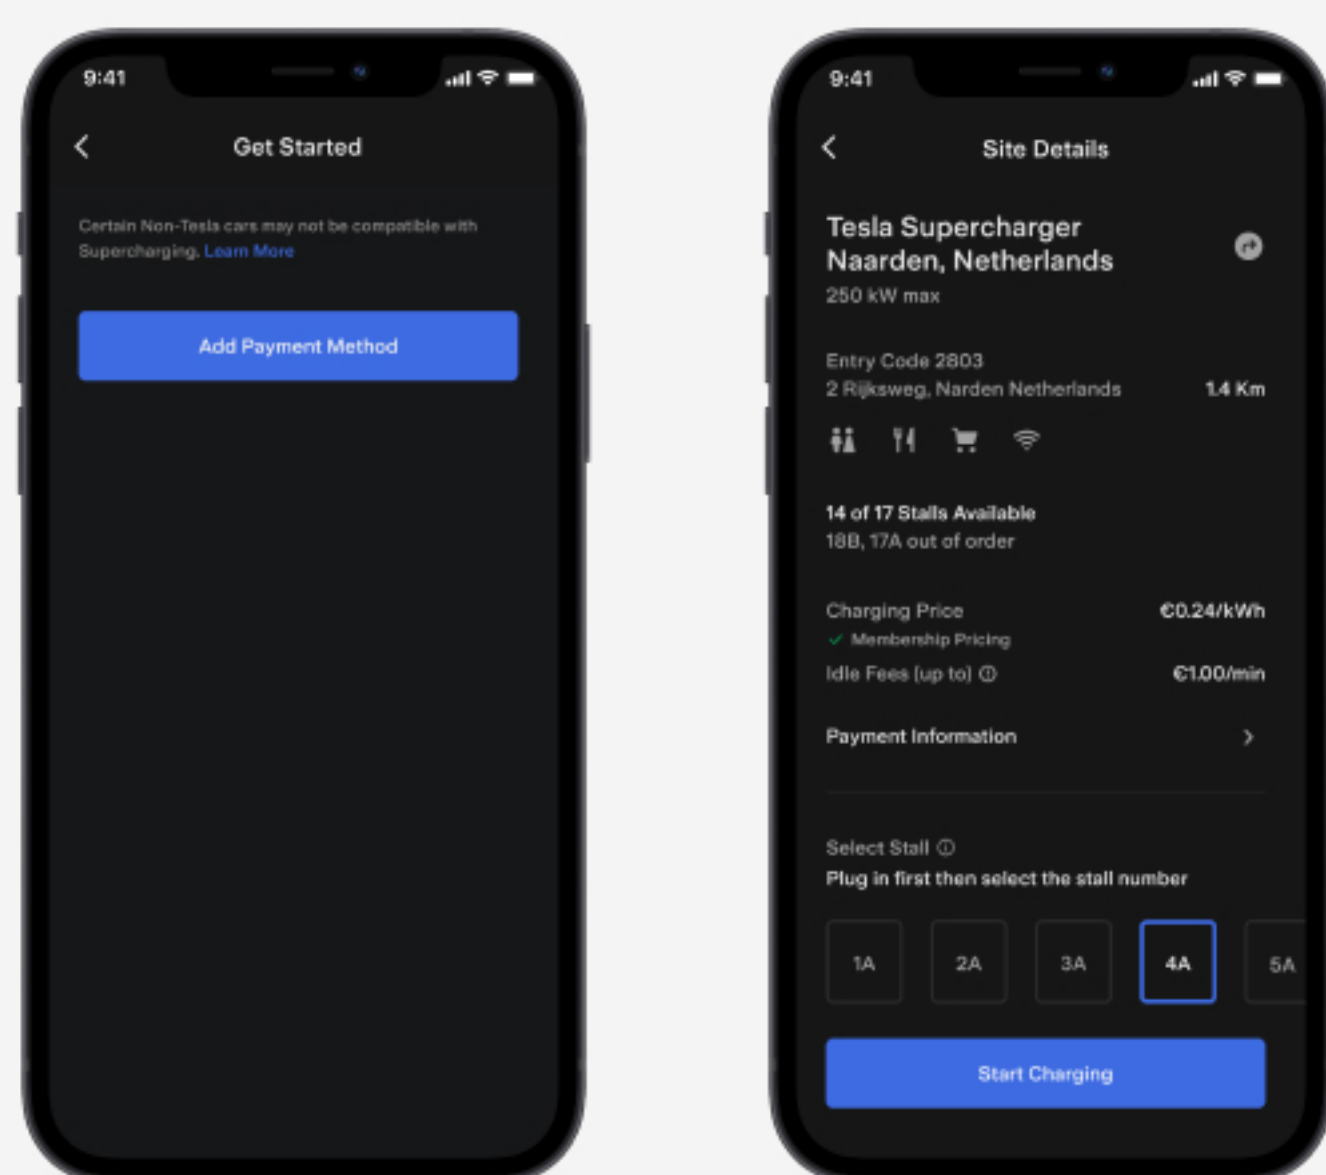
9:41

Get Started

Certain Non-Tesla cars may not be compatible with Supercharging. Learn More

Add Payment Method

9:41

Site Details

Tesla Supercharger Naarden, Netherlands

250 kW max

Entry Code 2803

2 Rijksweg, Narden Netherlands

1.4 Km

14 of 17 Stalls Available

18B, 17A out of order

Charging Price

€0.24/kWh

Membership Pricing

Idle Fees (up to)

€1.00/min

Payment Information

Select Stall

Plug in first then select the stall number

1A

2A

3A

4A

5A

Start Charging